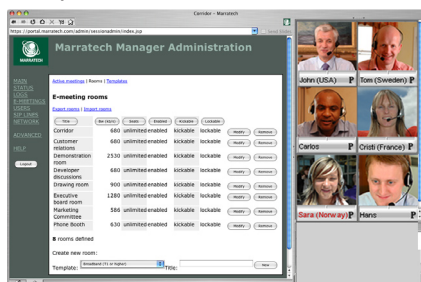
Corridor – Marratech

https://portal.marratech.com/admin/sessionadmin/index.jsp

MARRATECH

Marratech Manager Administration

MAIN
STATUS
LOGS
E-MEETINGS
USERS
SIP LINES
NETWORK

ADVANCED

HELP

Logout

Active meetings | Rooms | Templates

E-meeting rooms

Export rooms | Import rooms

| Title | Bw (kbit/s) | Seats | Enabled | Kickable | Lockable | | |
|---|---|---|---|---|---|---|---|
| Corridor | 680 | unlimited | enabled | kickable | lockable | Modify | Remove |
| Customer relations | 680 | unlimited | enabled | kickable | lockable | Modify | Remove |
| Demonstration room | 2530 | unlimited | enabled | kickable | lockable | Modify | Remove |
| Developer discussions | 680 | unlimited | enabled | kickable | lockable | Modify | Remove |
| Drawing room | 900 | unlimited | enabled | kickable | lockable | Modify | Remove |
| Executive board room | 1280 | unlimited | enabled | kickable | lockable | Modify | Remove |
| Marketing Committee | 586 | unlimited | enabled | kickable | lockable | Modify | Remove |
| Phone Booth | 630 | unlimited | enabled | kickable | lockable | Modify | Remove |

8 rooms defined

Create new room:

Template: Broadband (T1 or higher) Title: New

John (USA) P
Tom (Sweden) P
Carlos P
Cristi (France) P
Sara (Norway) P
Hans P